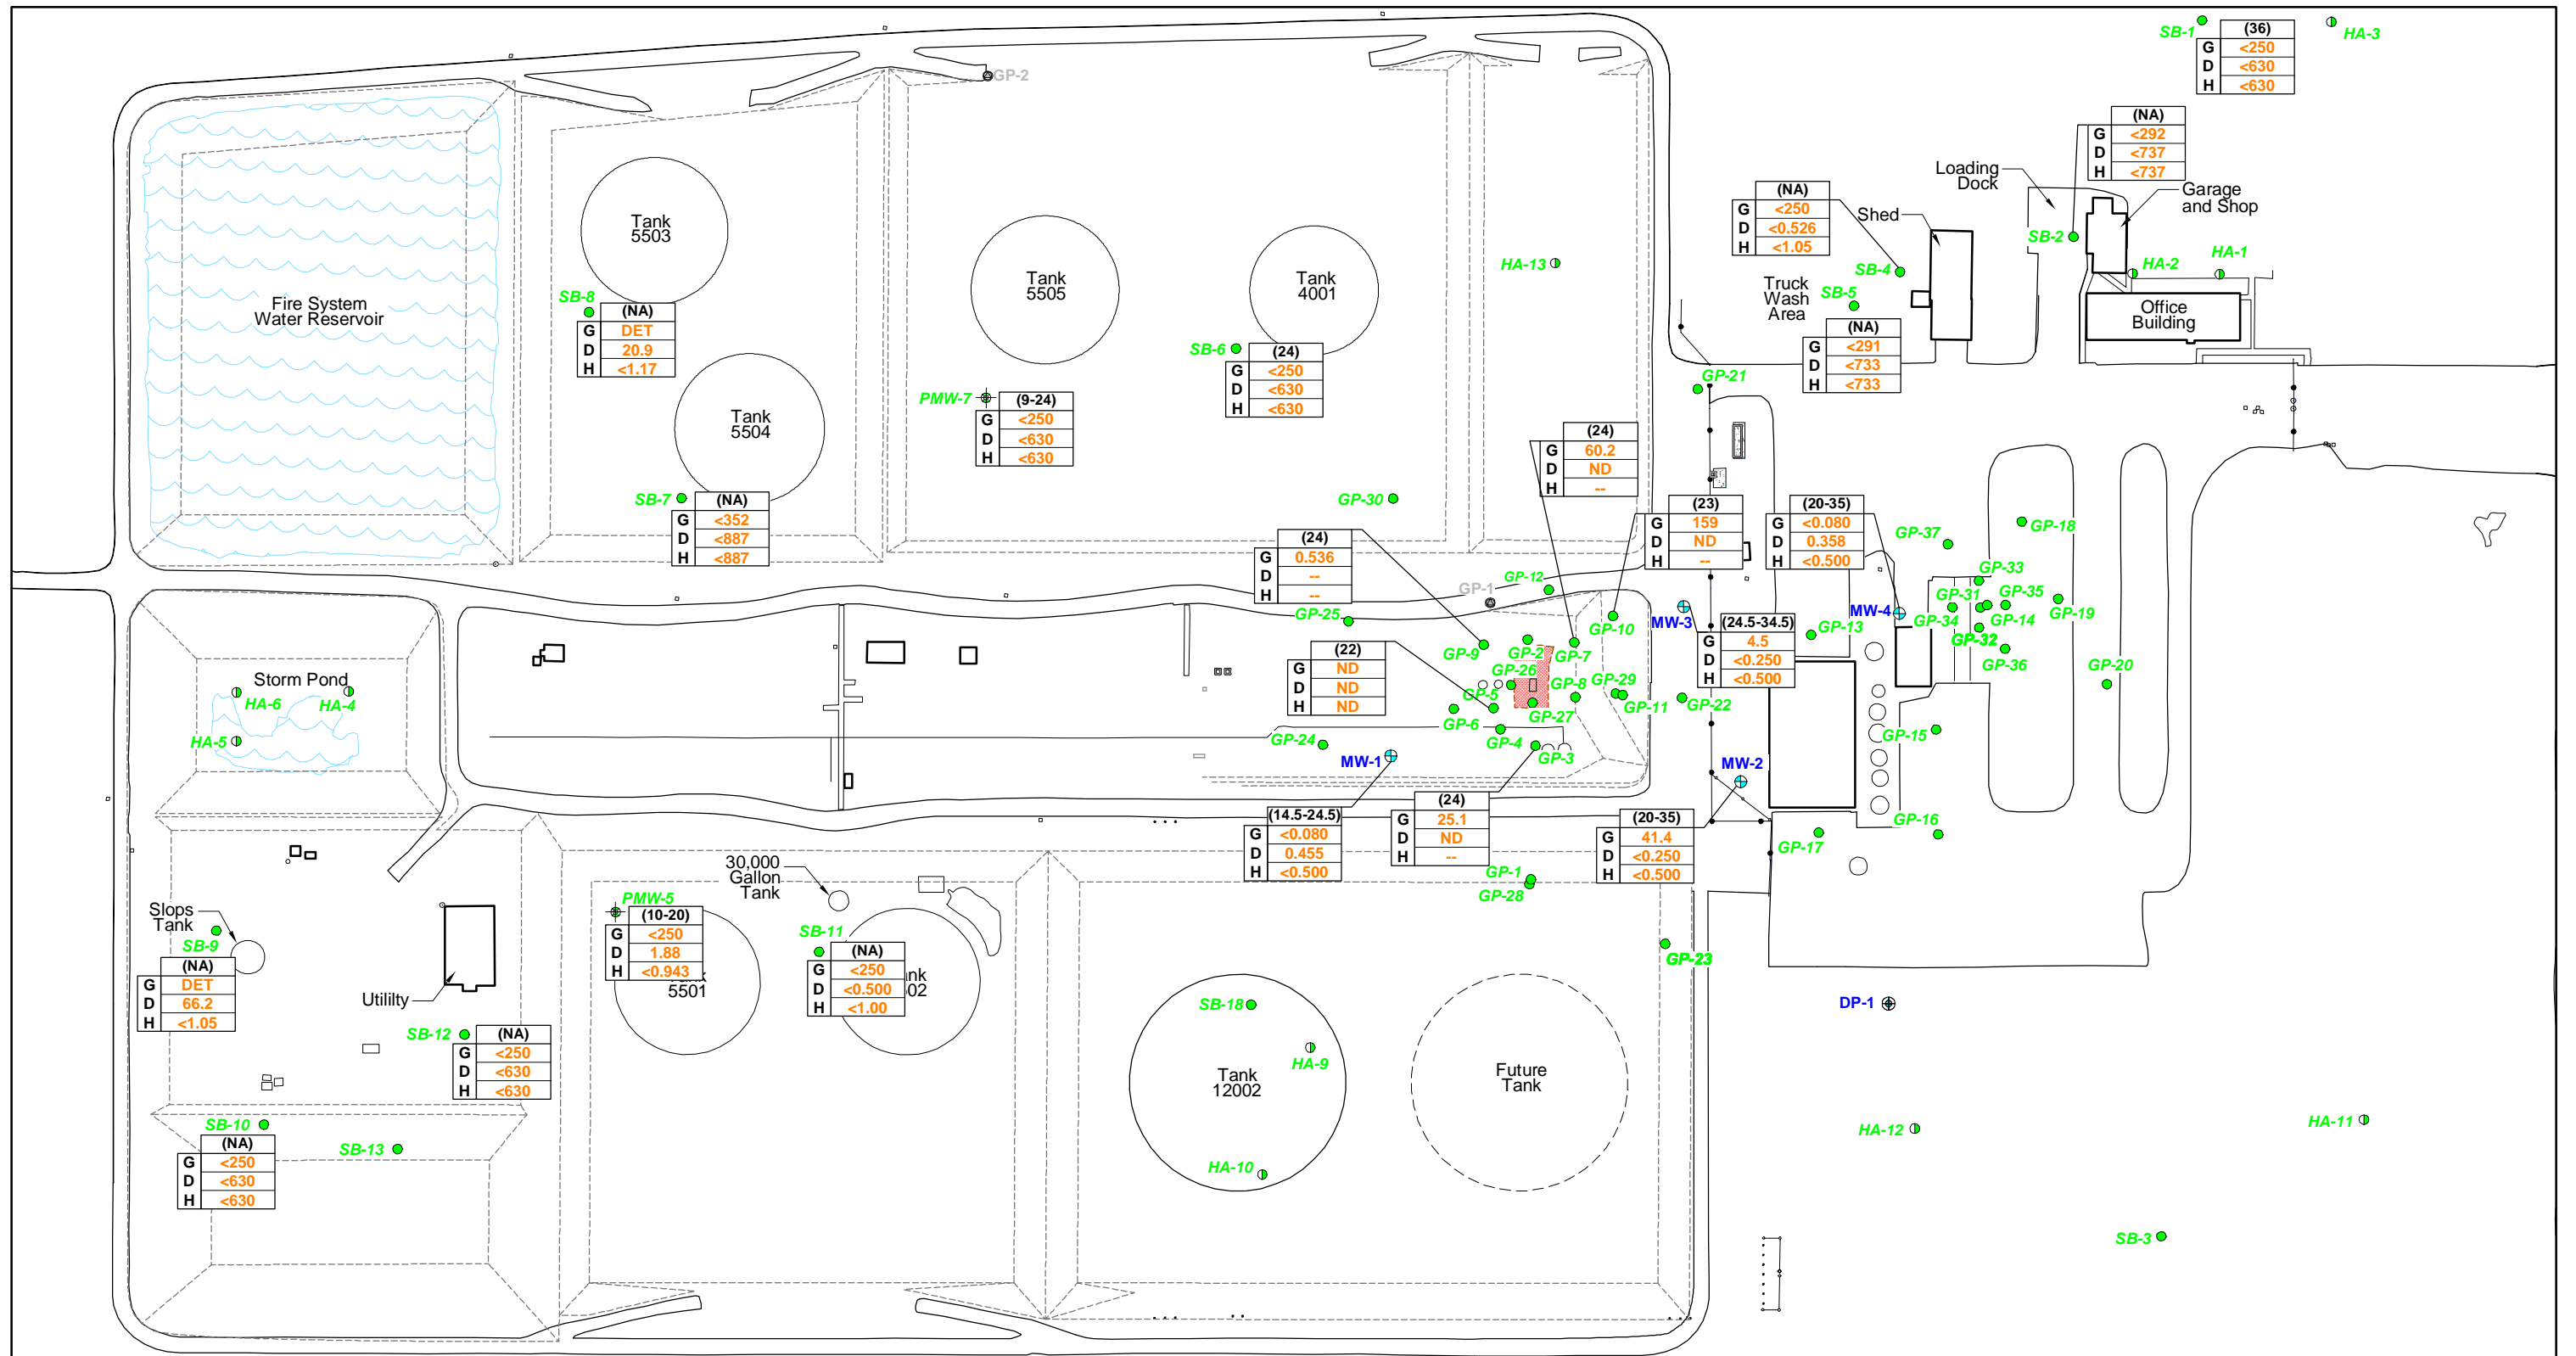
SB-1

| (36) | |
|---|---|
| G | <250 |
| D | <630 |
| H | <630 |

HA-3

GP-2

| (NA) | |
|---|---|
| G | <292 |
| D | <737 |
| H | <737 |

Loading Dock

Garage and Shop

| (NA) | |
|---|---|
| G | <250 |
| D | <0.526 |
| H | <1.05 |

Shed

SB-2

HA-2

HA-1

SB-4

Truck Wash Area

SB-5

Office Building

| (NA) | |
|---|---|
| G | <291 |
| D | <733 |
| H | <733 |

Fire System Water Reservoir

Tank 5503

SB-8

| (NA) | |
|---|---|
| G | DET |
| D | 20.9 |
| H | <1.17 |

Tank 5505

Tank 4001

HA-13

SB-6

| (24) | |
|---|---|
| G | <250 |
| D | <630 |
| H | <630 |

Tank 5504

PMW-7

| (9-24) | |
|---|---|
| G | <250 |
| D | <630 |
| H | <630 |

GP-21

| (24) | |
|---|---|
| G | 60.2 |
| D | ND |
| H | -- |

SB-7

| (NA) | |
|---|---|
| G | <352 |
| D | <887 |
| H | <887 |

GP-30

| (23) | |
|---|---|
| G | 159 |
| D | ND |
| H | -- |

| (20-35) | |
|---|---|
| G | <0.080 |
| D | 0.358 |
| H | <0.500 |

GP-37

GP-18

| (24) | |
|---|---|
| G | 0.536 |
| D | -- |
| H | -- |

GP-12

GP-1

GP-33

GP-31

GP-35

GP-25

MW-3

| (24.5-34.5) | |
|---|---|
| G | 4.5 |
| D | <0.250 |
| H | <0.500 |

GP-13

MW-4

GP-34

GP-14

GP-19

GP-10

GP-32

Storm Pond

| (22) | |
|---|---|
| G | ND |
| D | ND |
| H | ND |

GP-9

GP-2

GP-7

GP-26

GP-36

GP-20

HA-6

HA-4

GP-5

GP-8

GP-29

HA-5

GP-11

GP-22

GP-6

GP-27

GP-15

GP-24

GP-4

MW-1

GP-3

MW-2

| (14.5-24.5) | |
|---|---|
| G | <0.080 |
| D | 0.455 |
| H | <0.500 |

| (24) | |
|---|---|
| G | 25.1 |
| D | ND |
| H | -- |

| (20-35) | |
|---|---|
| G | 41.4 |
| D | <0.250 |
| H | <0.500 |

GP-16

GP-17

30,000 Gallon Tank

PMW-5

| (10-20) | |
|---|---|
| G | <250 |
| D | 1.88 |
| H | <0.943 |

GP-1

GP-28

Slops Tank

SB-9

SB-11

| (NA) | |
|---|---|
| G | <250 |
| D | <0.500 |
| H | <1.00 |

nk 02

GP-23

| (NA) | |
|---|---|
| G | DET |
| D | 66.2 |
| H | <1.05 |

5501

Utility

DP-1

SB-12

| (NA) | |
|---|---|
| G | <250 |
| D | <630 |
| H | <630 |

SB-18

HA-9

Tank 12002

Future Tank

HA-12

HA-11

SB-10

| (NA) | |
|---|---|
| G | <250 |
| D | <630 |
| H | <630 |

SB-13

HA-10

SB-3